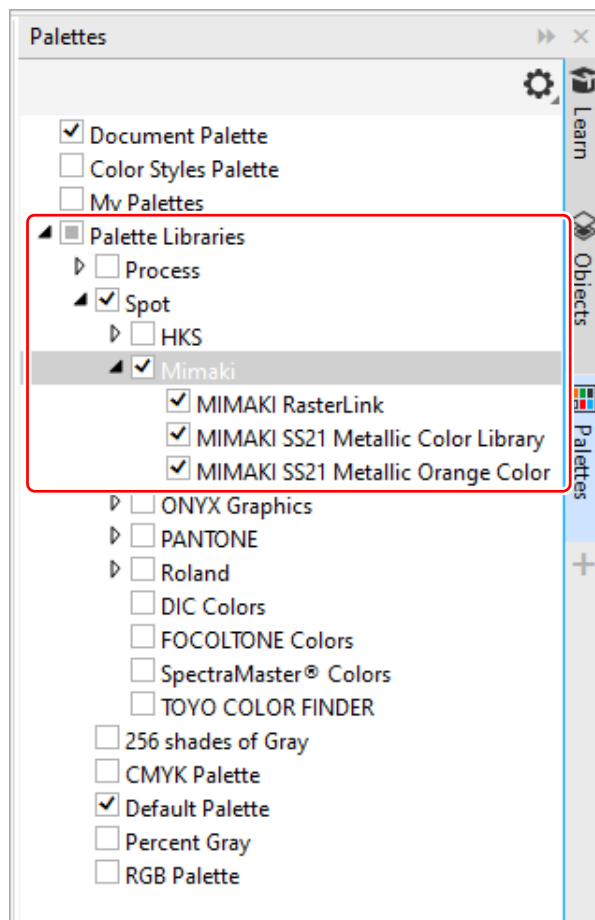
Palettes

Document Palette
Color Styles Palette
My Palettes
Palette Libraries
Process
Spot
HKS
Mimaki
MIMAKI RasterLink
MIMAKI SS21 Metallic Color Library
MIMAKI SS21 Metallic Orange Color
ONYX Graphics
PANTONE
Roland
DIC Colors
FOCOLTONE Colors
SpectraMaster® Colors
TOYO COLOR FINDER
256 shades of Gray
CMYK Palette
Default Palette
Percent Gray
RGB Palette

Learn
Objects
Palettes
+